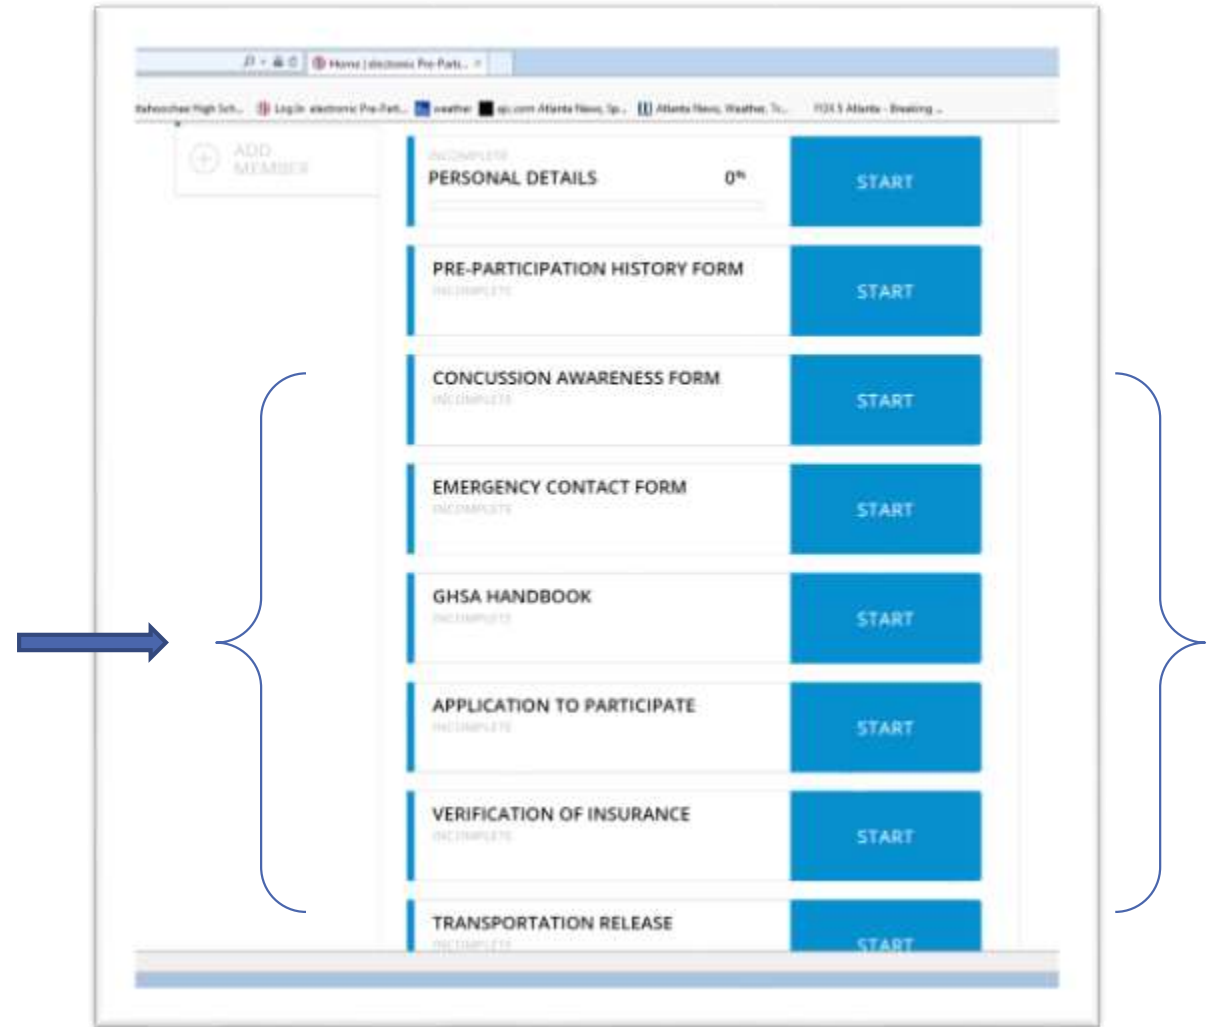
Home | electronic Pre-Part... ×

Chattahoochee High Sch... Log In electronic Pre-Part... weather ajc.com Atlanta News, Sp... Atlanta News, Weather, Tr... FOX 5 Atlanta - Breaking ...

ADD MEMBER

INCOMPLETE
PERSONAL DETAILS 0%
START

PRE-PARTICIPATION HISTORY FORM
INCOMPLETE
START

CONCUSSION AWARENESS FORM
INCOMPLETE
START

EMERGENCY CONTACT FORM
INCOMPLETE
START

GHSA HANDBOOK
INCOMPLETE
START

APPLICATION TO PARTICIPATE
INCOMPLETE
START

VERIFICATION OF INSURANCE
INCOMPLETE
START

TRANSPORTATION RELEASE
INCOMPLETE
START